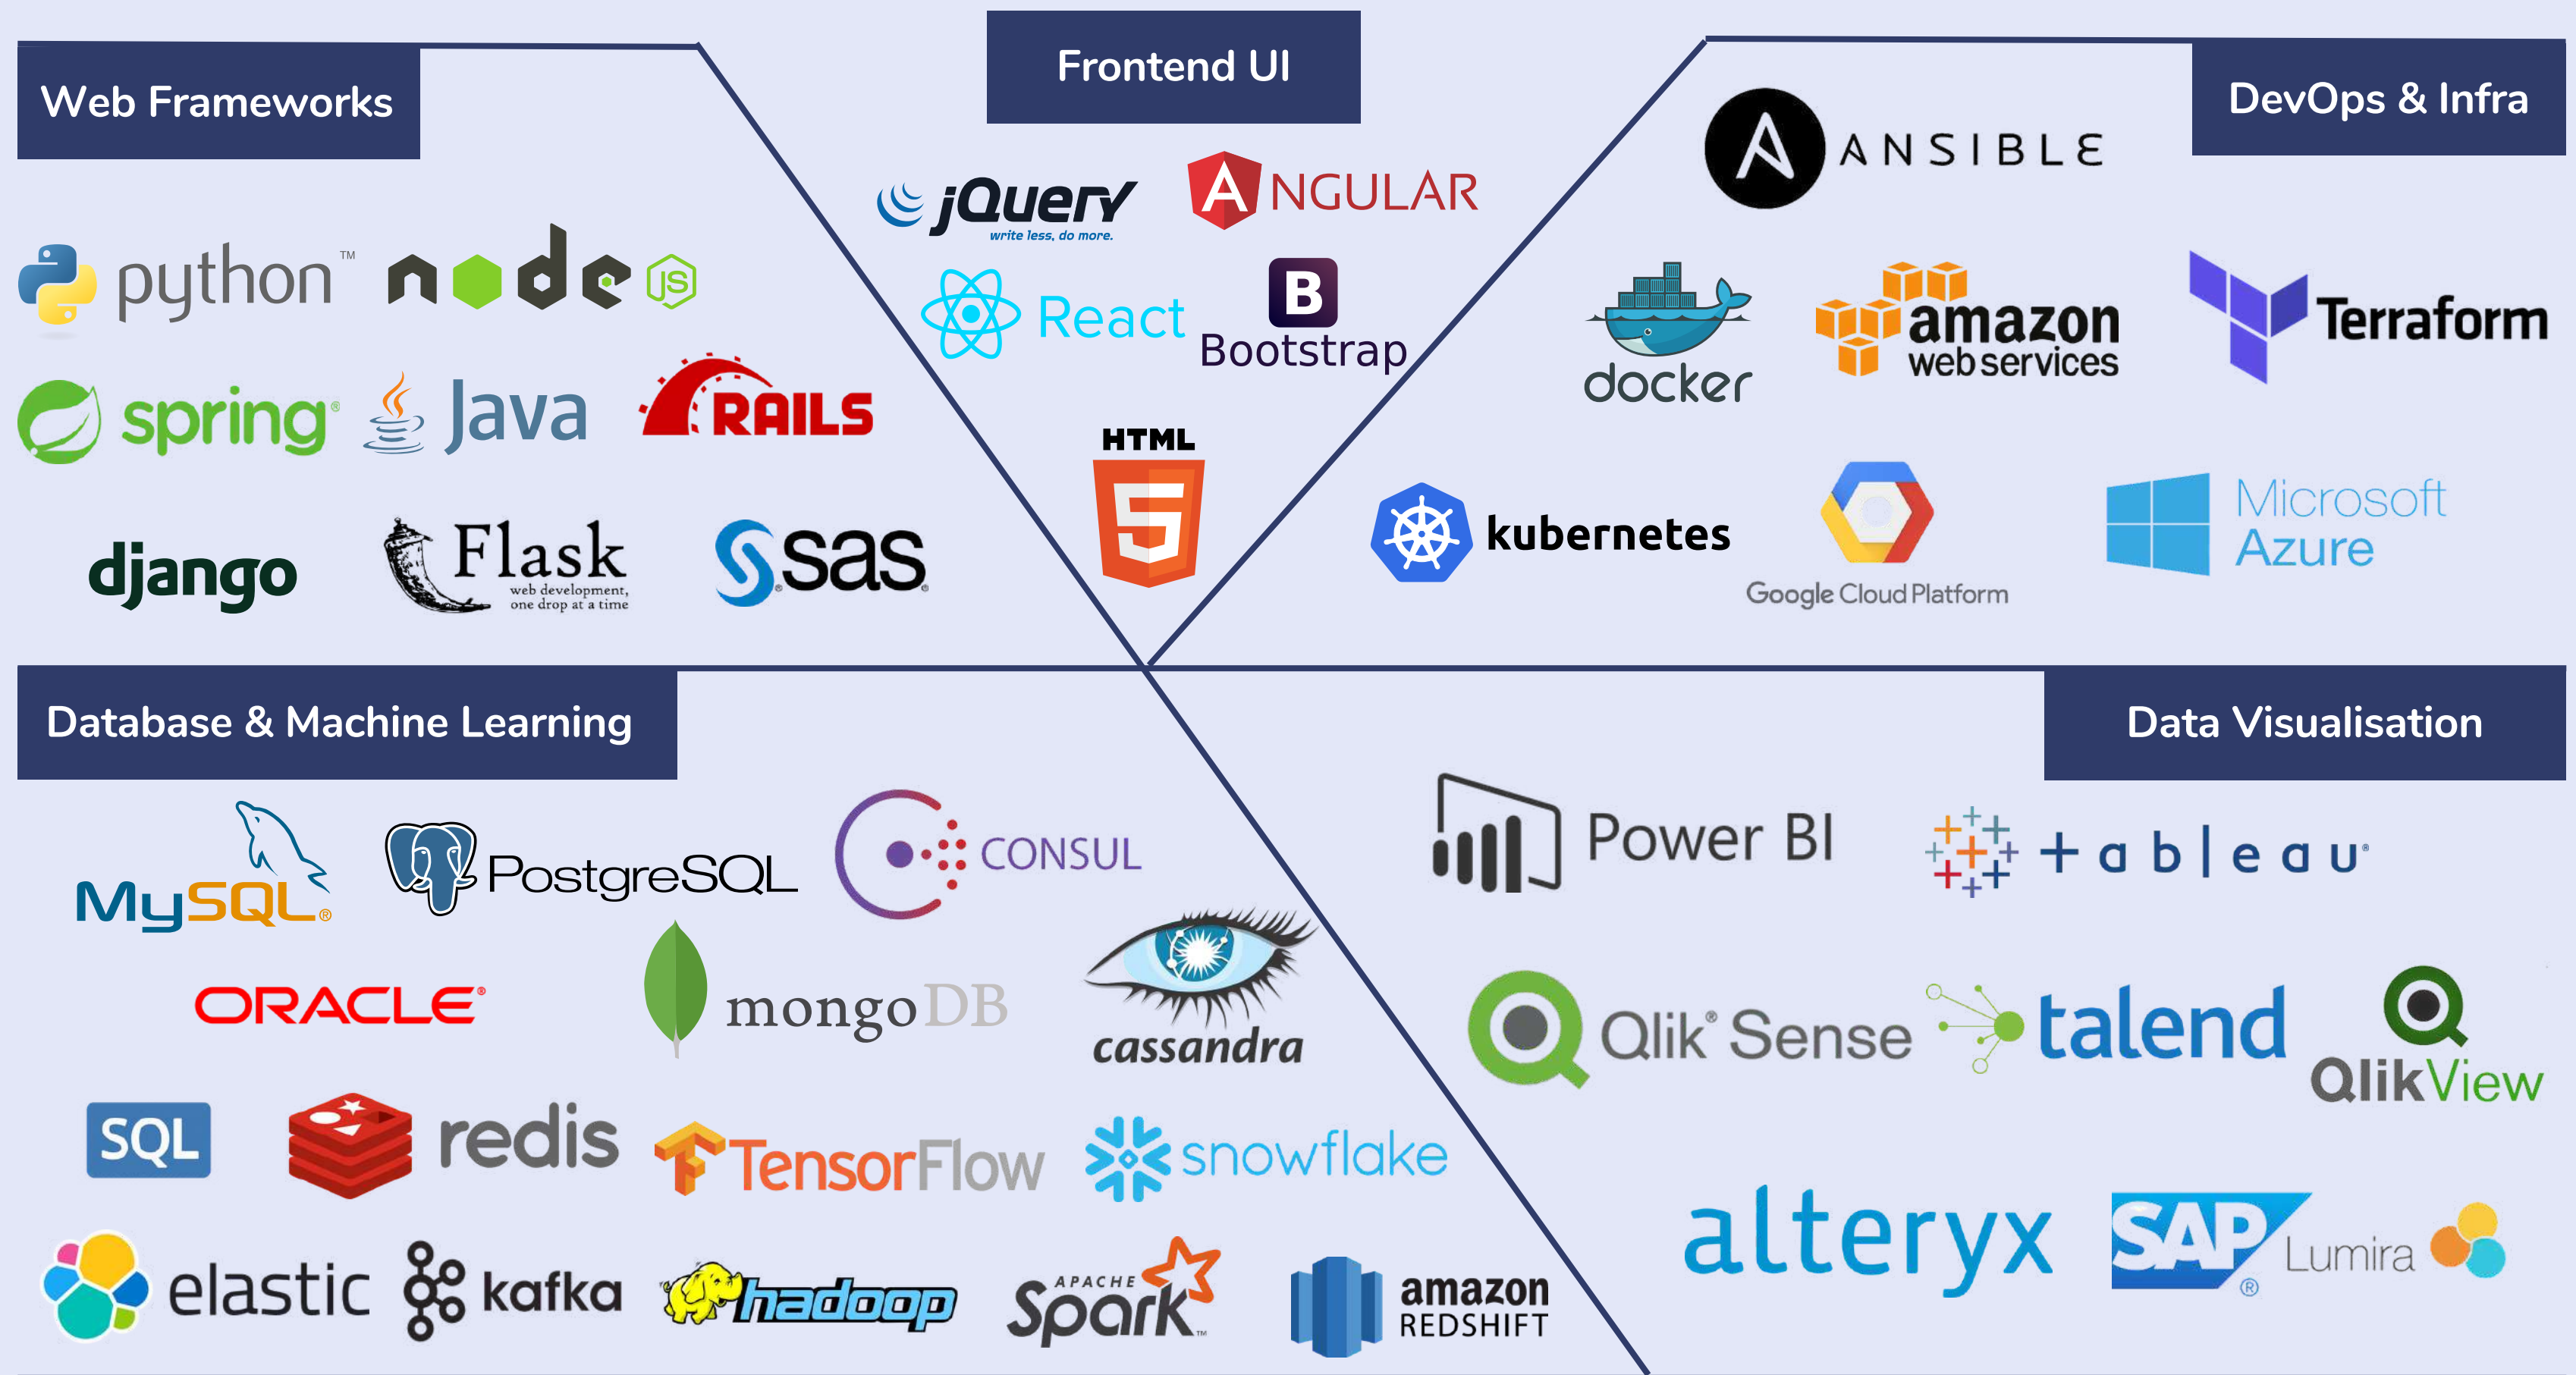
Web Frameworks

python™ node JS

spring Java RAILS

django Flask web development, one drop at a time sas

Frontend UI

jQuery write less, do more. ANGULAR

React B Bootstrap

HTML 5

DevOps & Infra

ANSIBLE

docker amazon web services Terraform

kubernetes Google Cloud Platform Microsoft Azure

Database & Machine Learning

MySQL PostgreSQL CONSUL

ORACLE mongoDB cassandra

SQL redis TensorFlow snowflake

elastic kafka hadoop APACHE Spark amazon REDSHIFT

Data Visualisation

Power BI +ableau

Qlik Sense talend QlikView

alteryx SAP Lumira